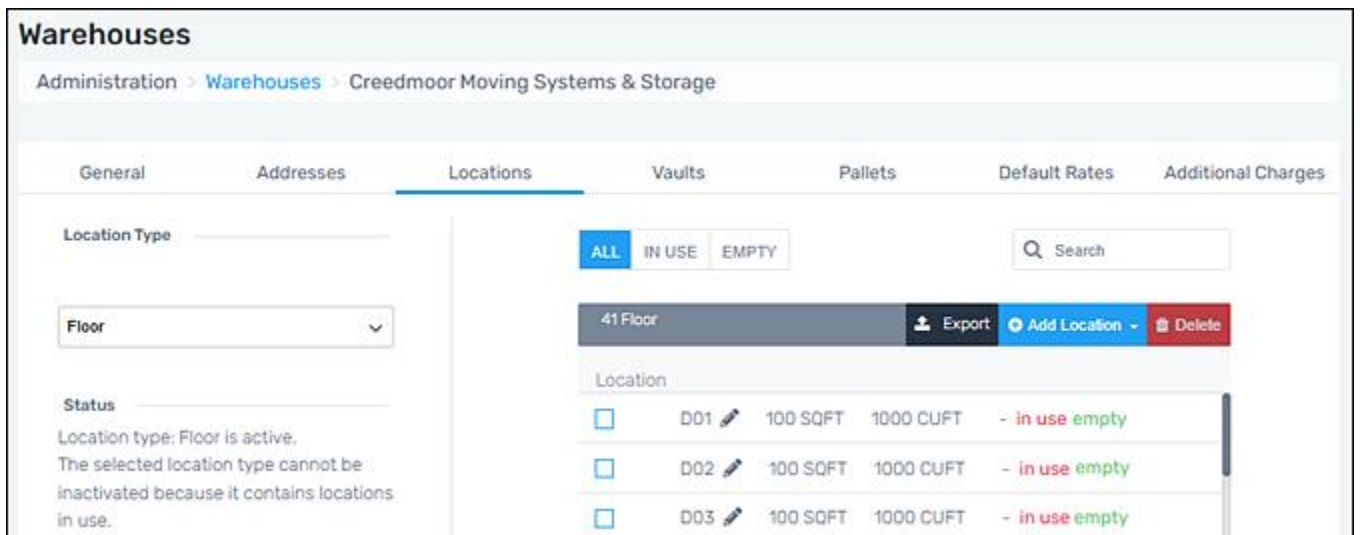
Warehouses

Administration > Warehouses > Creedmoor Moving Systems & Storage

General | Addresses | Locations | Vaults | Pallets | Default Rates | Additional Charges

Location Type

Floor

Status

Location type: Floor is active.
The selected location type cannot be inactivated because it contains locations in use.

ALL | IN USE | EMPTY

Search

41 Floor

Export | Add Location | Delete

Location

| | Location | Area | Volume | Status |
|---|---|---|---|---|
| ☐ | D01 | 100 SQFT | 1000 CUFT | - in use empty |
| ☐ | D02 | 100 SQFT | 1000 CUFT | - in use empty |
| ☐ | D03 | 100 SQFT | 1000 CUFT | - in use empty |